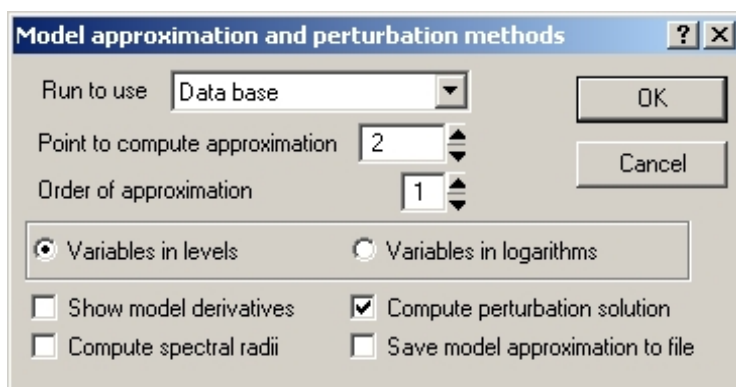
Model approximation and perturbation methods
?
X
Run to use
Data base
OK
Point to compute approximation
2
Cancel
Order of approximation
1
Variables in levels
Variables in logarithms
Show model derivatives
Compute perturbation solution
Compute spectral radii
Save model approximation to file